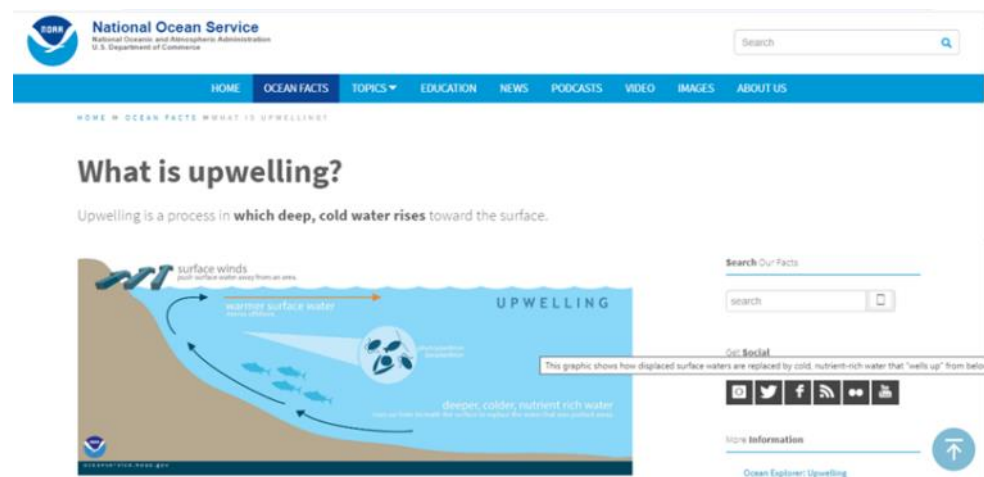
NOAA
National Ocean Service
National Oceanic and Atmospheric Administration
U.S. Department of Commerce

Search

HOME OCEAN FACTS TOPICS EDUCATION NEWS PODCASTS VIDEO IMAGES ABOUT US

HOME » OCEAN FACTS » WHAT IS UPWELLING?

What is upwelling?

Upwelling is a process in which deep, cold water rises toward the surface.

surface winds
push surface water away from an area.
warmer surface water
moves offshore
UPWELLING
phytoplankton
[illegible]
deeper, colder, nutrient rich water
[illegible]
oceanservice.noaa.gov

This graphic shows how displaced surface waters are replaced by cold, nutrient-rich water that "wells up" from belo

Search Our Facts
search

Get Social

More Information
Ocean Explorer: Upwelling